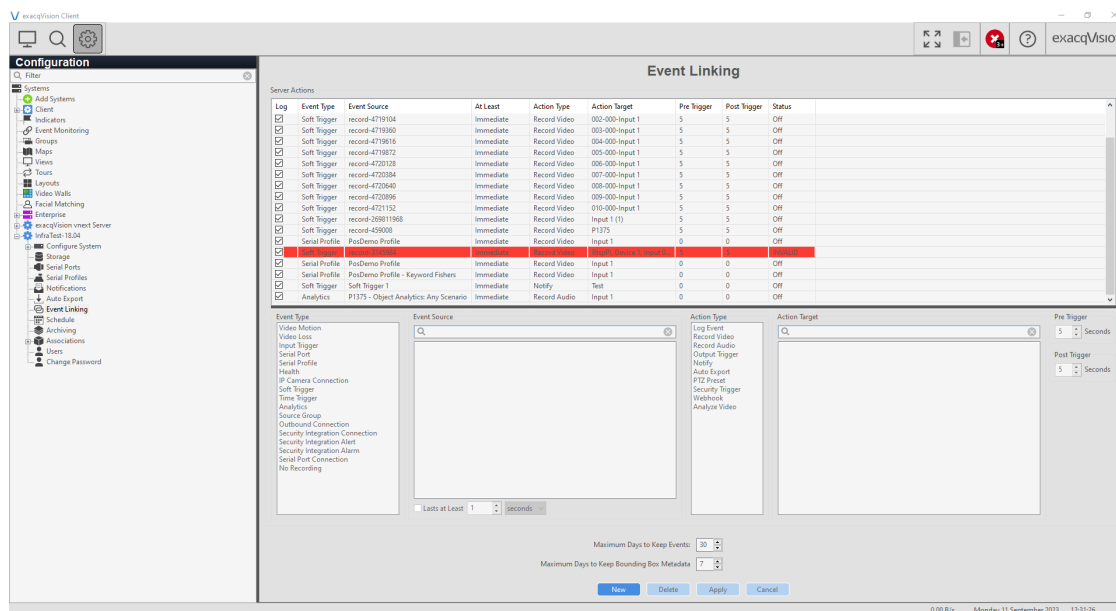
exacqVision Client

exacqVision

Configuration

Filter

Systems
Add Systems
Client
Indicators
Event Monitoring
Groups
Maps
Views
Tours
Layouts
Video Walls
Facial Matching
Enterprise
exacqVision vnext Server
InfraTest-18.04
Configure System
Storage
Serial Ports
Serial Profiles
Notifications
Auto Export
Event Linking
Schedule
Archiving
Associations
Users
Change Password

Event Linking

Server Actions

| Log | Event Type | Event Source | At Least | Action Type | Action Target | Pre Trigger | Post Trigger | Status |
|---|---|---|---|---|---|---|---|---|
| ☑ | Soft Trigger | record-4719104 | Immediate | Record Video | 002-000-Input 1 | 5 | 5 | Off |
| ☑ | Soft Trigger | record-4719360 | Immediate | Record Video | 003-000-Input 1 | 5 | 5 | Off |
| ☑ | Soft Trigger | record-4719616 | Immediate | Record Video | 004-000-Input 1 | 5 | 5 | Off |
| ☑ | Soft Trigger | record-4719872 | Immediate | Record Video | 005-000-Input 1 | 5 | 5 | Off |
| ☑ | Soft Trigger | record-4720128 | Immediate | Record Video | 006-000-Input 1 | 5 | 5 | Off |
| ☑ | Soft Trigger | record-4720384 | Immediate | Record Video | 007-000-Input 1 | 5 | 5 | Off |
| ☑ | Soft Trigger | record-4720640 | Immediate | Record Video | 008-000-Input 1 | 5 | 5 | Off |
| ☑ | Soft Trigger | record-4720896 | Immediate | Record Video | 009-000-Input 1 | 5 | 5 | Off |
| ☑ | Soft Trigger | record-4721152 | Immediate | Record Video | 010-000-Input 1 | 5 | 5 | Off |
| ☑ | Soft Trigger | record-269811968 | Immediate | Record Video | Input 1 (1) | 5 | 5 | Off |
| ☑ | Soft Trigger | record-459008 | Immediate | Record Video | P1375 | 5 | 5 | Off |
| ☑ | Serial Profile | PosDemo Profile | Immediate | Record Video | Input 1 | 0 | 0 | Off |
| ☑ | Soft Trigger | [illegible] | Immediate | Record Video | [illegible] | 5 | | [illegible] |
| ☑ | Serial Profile | PosDemo Profile | Immediate | Record Video | Input 1 | 0 | 0 | Off |
| ☑ | Serial Profile | PosDemo Profile - Keyword Fishers | Immediate | Record Video | Input 1 | 0 | 0 | Off |
| ☑ | Soft Trigger | Soft Trigger 1 | Immediate | Notify | Test | 0 | 0 | Off |
| ☑ | Analytics | P1375 - Object Analytics: Any Scenario | Immediate | Record Audio | Input 1 | 0 | 0 | Off |

Event Type
Video Motion
Video Loss
Input Trigger
Serial Port
Serial Profile
Health
IP Camera Connection
Soft Trigger
Time Trigger
Analytics
Source Group
Outbound Connection
Security Integration Connection
Security Integration Alert
Security Integration Alarm
Serial Port Connection
No Recording

Event Source

Lasts at Least 1 seconds

Action Type
Log Event
Record Video
Record Audio
Output Trigger
Notify
Auto Export
PTZ Preset
Security Trigger
Webhook
Analyze Video

Action Target

Pre Trigger
5 Seconds

Post Trigger
5 Seconds

Maximum Days to Keep Events: 30
Maximum Days to Keep Bounding Box Metadata 7

New Delete Apply Cancel

0.00 B/s Monday, 11 September 2023 12:31:26